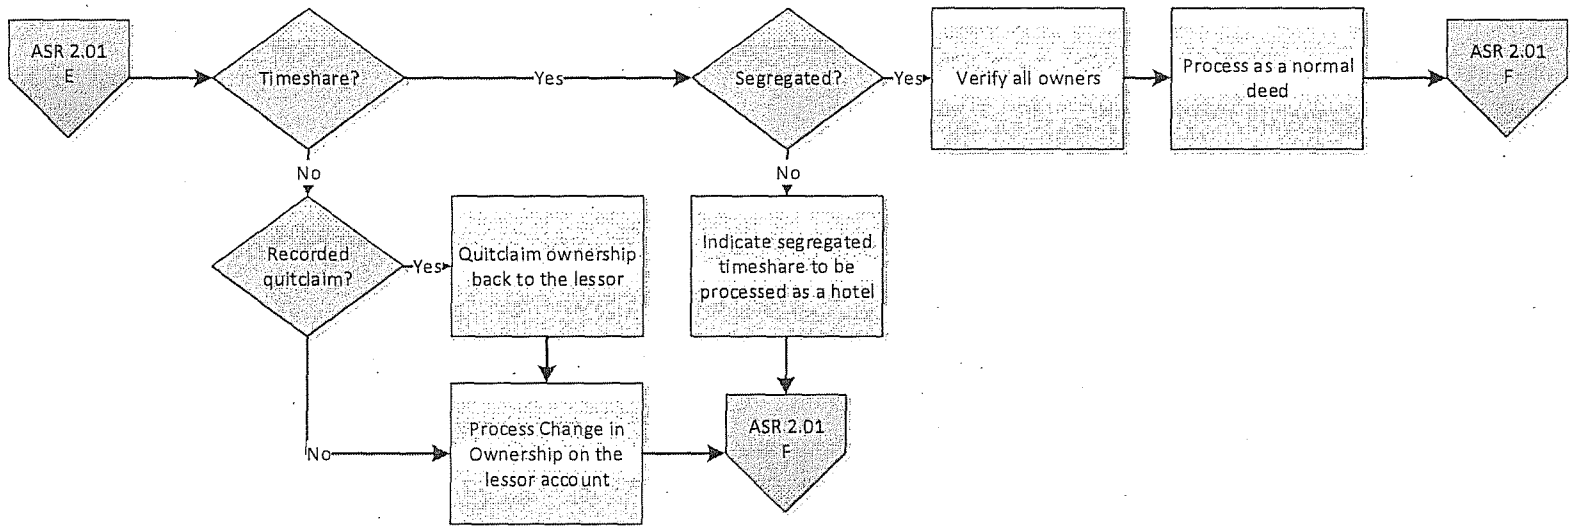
ASR 2.01 E

Timeshare?

Yes

Segregated?

Yes

Verify all owners

Process as a normal deed

ASR 2.01 F

No

No

Recorded quitclaim?

Yes

Quitclaim ownership back to the lessor

Indicate segregated timeshare to be processed as a hotel

No

Process Change in Ownership on the lessor account

ASR 2.01 F